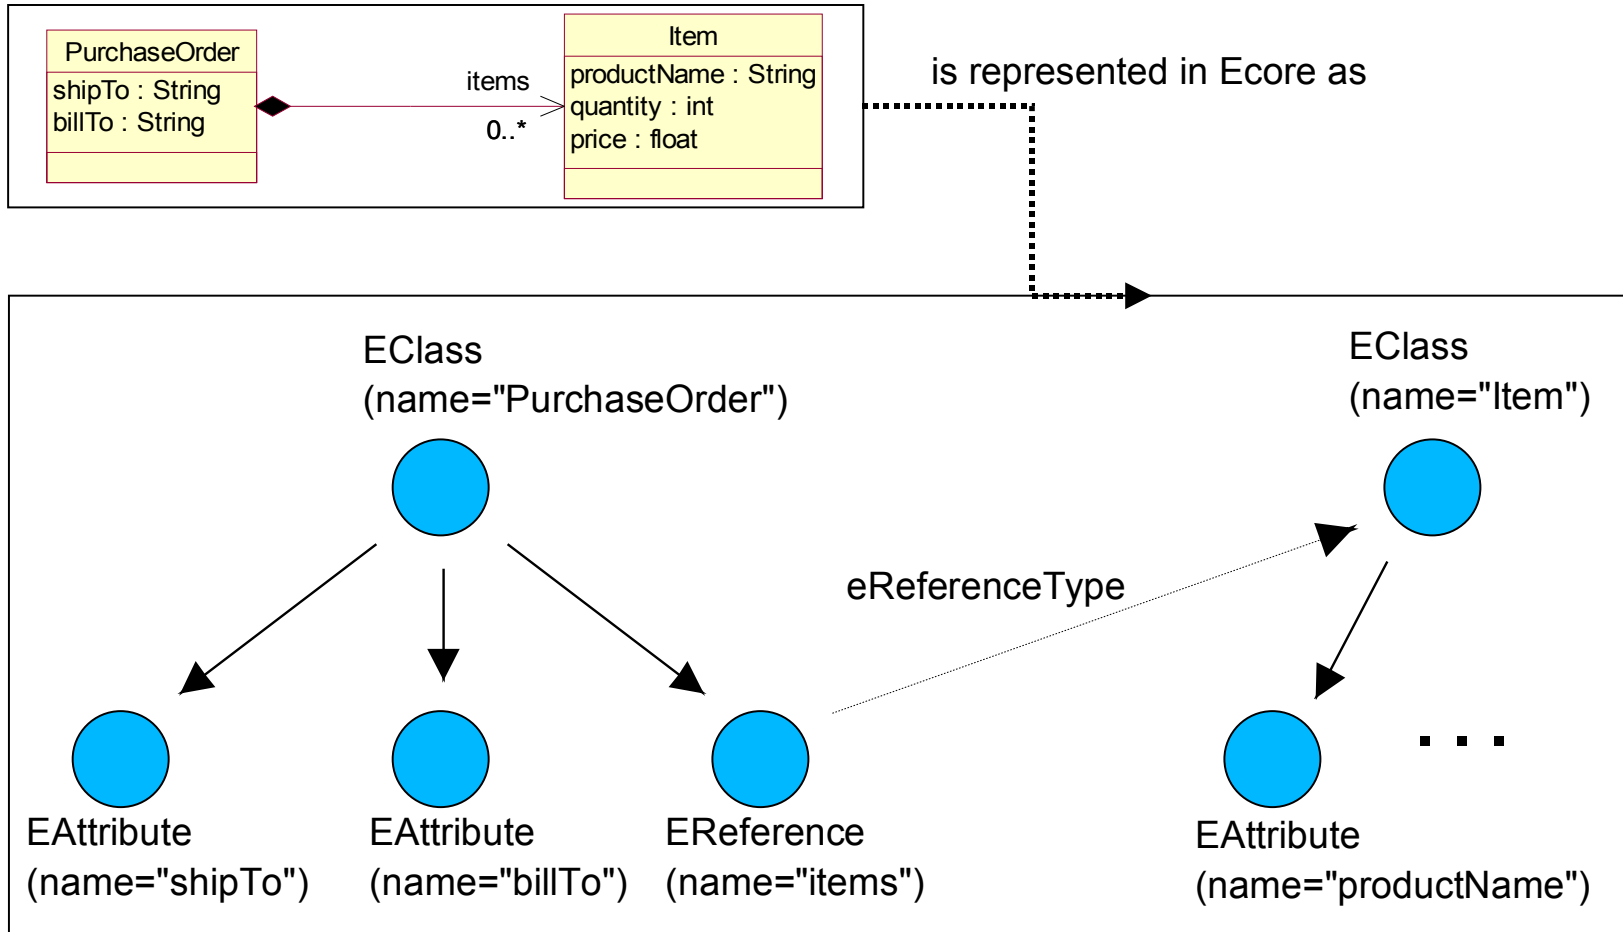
PurchaseOrder
shipTo : String
billTo : String

items
0..*

Item
productName : String
quantity : int
price : float

is represented in Ecore as

EClass
(name="PurchaseOrder")

EClass
(name="Item")

eReferenceType

EAttribute
(name="shipTo")

EAttribute
(name="billTo")

EReference
(name="items")

EAttribute
(name="productName")

...